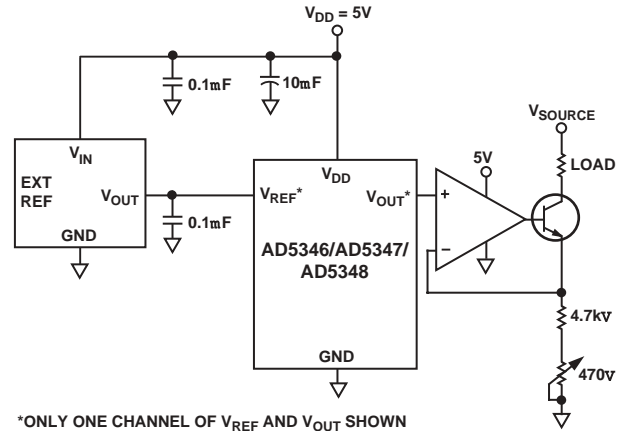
$V_{DD}$ = 5V

0.1mF

10mF

$V_{IN}$

EXT REF

$V_{OUT}$

GND

0.1mF

$V_{DD}$

$V_{REF}$*

$V_{OUT}$*

AD5346/AD5347/ AD5348

GND

5V

+

–

$V_{SOURCE}$

LOAD

4.7kv

470v

*ONLY ONE CHANNEL OF $V_{REF}$ AND $V_{OUT}$ SHOWN